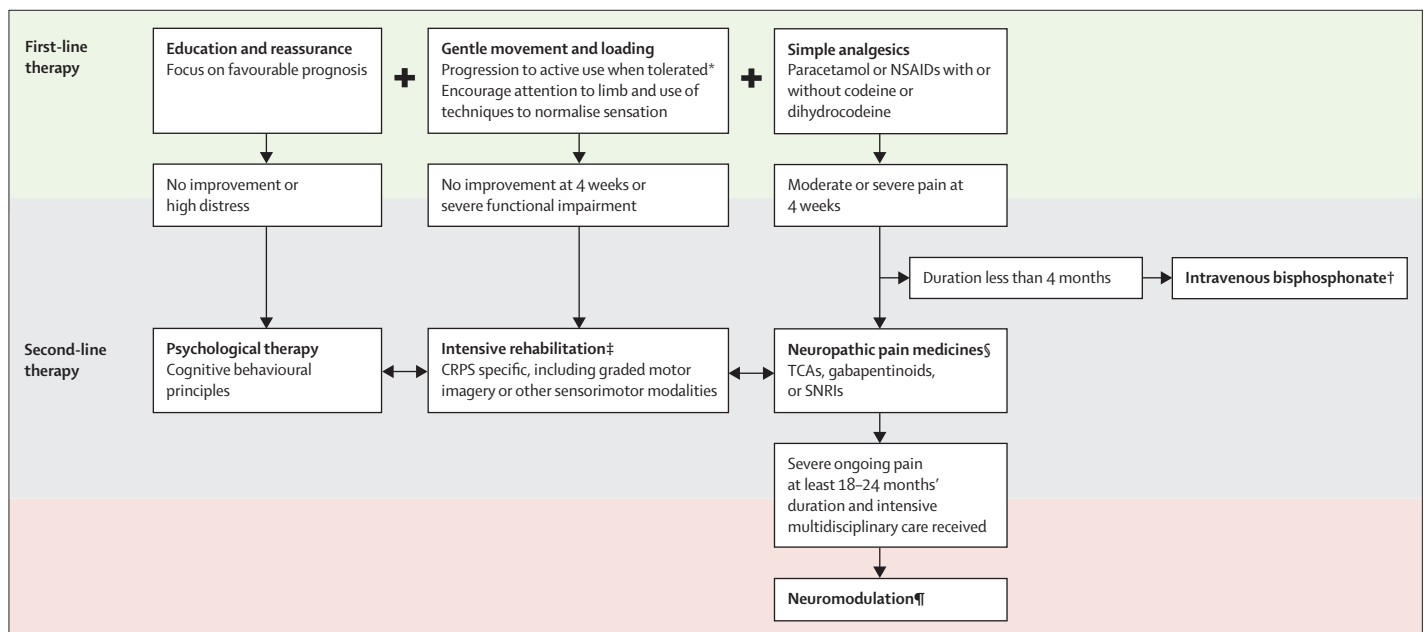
First-line therapy

Education and reassurance
Focus on favourable prognosis

+

Gentle movement and loading
Progression to active use when tolerated*
Encourage attention to limb and use of techniques to normalise sensation

+

Simple analgesics
Paracetamol or NSAIDs with or without codeine or dihydrocodeine

No improvement or high distress

No improvement at 4 weeks or severe functional impairment

Moderate or severe pain at 4 weeks

Duration less than 4 months

Intravenous bisphosphonate†

Second-line therapy

Psychological therapy
Cognitive behavioural principles

Intensive rehabilitation‡
CRPS specific, including graded motor imagery or other sensorimotor modalities

Neuropathic pain medicines§
TCAs, gabapentinoids, or SNRIs

Severe ongoing pain at least 18–24 months' duration and intensive multidisciplinary care received

Neuromodulation¶